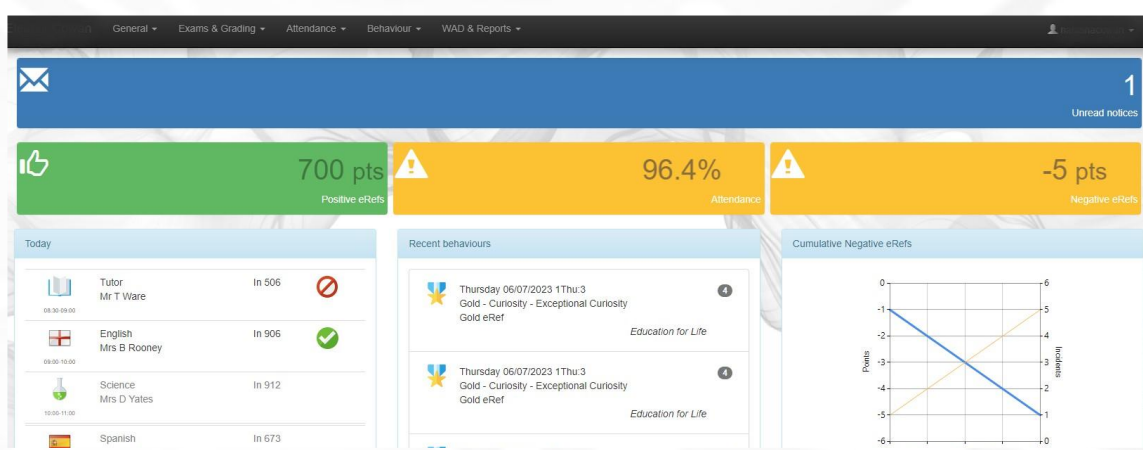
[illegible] General ▾ Exams & Grading ▾ Attendance ▾ Behaviour ▾ WAD & Reports ▾ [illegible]

1
Unread notices

700 pts
Positive eRefs

96.4%
Attendance

-5 pts
Negative eRefs

Today

08:30-09:00
Tutor
Mr T Ware
In 506

09:00-10:00
English
Mrs B Rooney
In 906

10:00-11:00
Science
Mrs D Yates
In 912

Spanish
In 673

Recent behaviours

Thursday 06/07/2023 1Thu:3
Gold - Curiosity - Exceptional Curiosity
Gold eRef
Education for Life
4

Thursday 06/07/2023 1Thu:3
Gold - Curiosity - Exceptional Curiosity
Gold eRef
Education for Life
4

Cumulative Negative eRefs

0
-1
-2
-3
-4
-5
-6
Points

6
5
4
3
2
1
0
Incidents